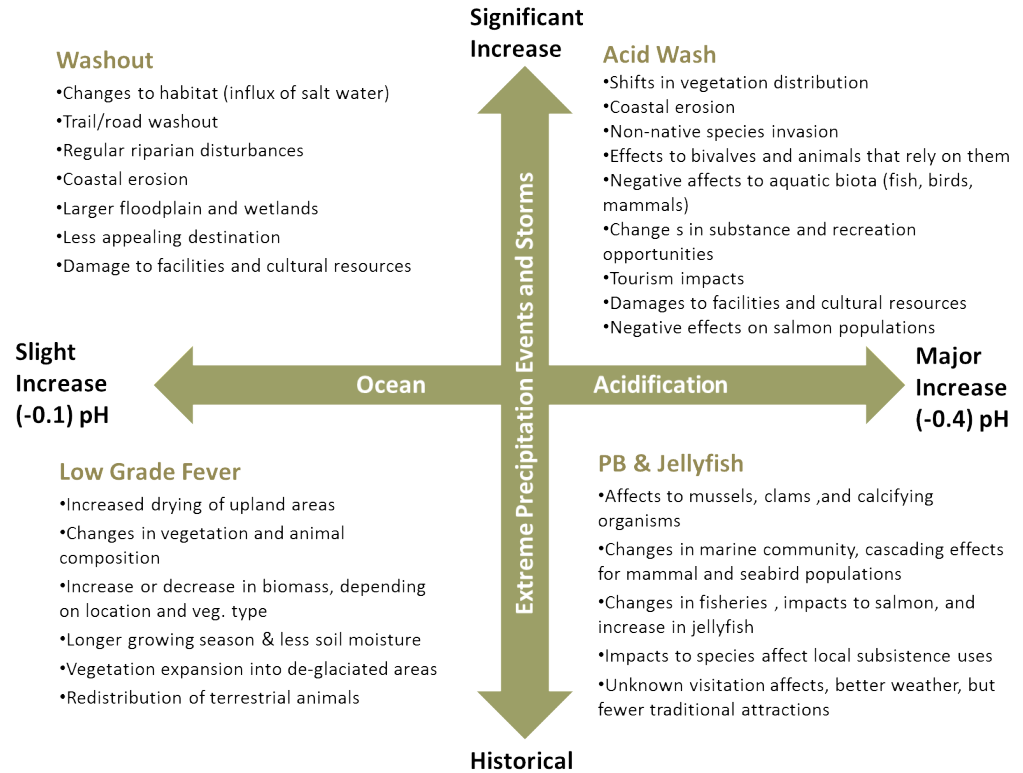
Significant Increase

Washout
•Changes to habitat (influx of salt water)
•Trail/road washout
•Regular riparian disturbances
•Coastal erosion
•Larger floodplain and wetlands
•Less appealing destination
•Damage to facilities and cultural resources

Acid Wash
•Shifts in vegetation distribution
•Coastal erosion
•Non-native species invasion
•Effects to bivalves and animals that rely on them
•Negative affects to aquatic biota (fish, birds, mammals)
•Change s in substance and recreation opportunities
•Tourism impacts
•Damages to facilities and cultural resources
•Negative effects on salmon populations

Extreme Precipitation Events and Storms

Slight Increase (-0.1) pH

Ocean Acidification

Major Increase (-0.4) pH

Low Grade Fever
•Increased drying of upland areas
•Changes in vegetation and animal composition
•Increase or decrease in biomass, depending on location and veg. type
•Longer growing season & less soil moisture
•Vegetation expansion into de-glaciated areas
•Redistribution of terrestrial animals

PB & Jellyfish
•Affects to mussels, clams ,and calcifying organisms
•Changes in marine community, cascading effects for mammal and seabird populations
•Changes in fisheries , impacts to salmon, and increase in jellyfish
•Impacts to species affect local subsistence uses
•Unknown visitation affects, better weather, but fewer traditional attractions

Historical